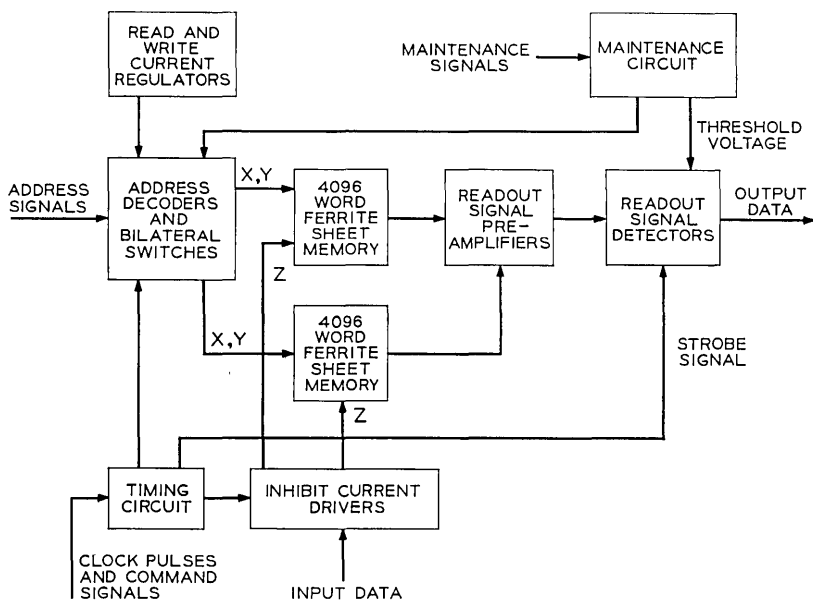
READ AND WRITE CURRENT REGULATORS

MAINTENANCE SIGNALS

MAINTENANCE CIRCUIT

THRESHOLD VOLTAGE

ADDRESS SIGNALS

ADDRESS DECODERS AND BILATERAL SWITCHES

X,Y

4096 WORD FERRITE SHEET MEMORY

Z

READOUT SIGNAL PRE-AMPLIFIERS

READOUT SIGNAL DETECTORS

OUTPUT DATA

X,Y

4096 WORD FERRITE SHEET MEMORY

Z

STROBE SIGNAL

TIMING CIRCUIT

INHIBIT CURRENT DRIVERS

CLOCK PULSES AND COMMAND SIGNALS

INPUT DATA